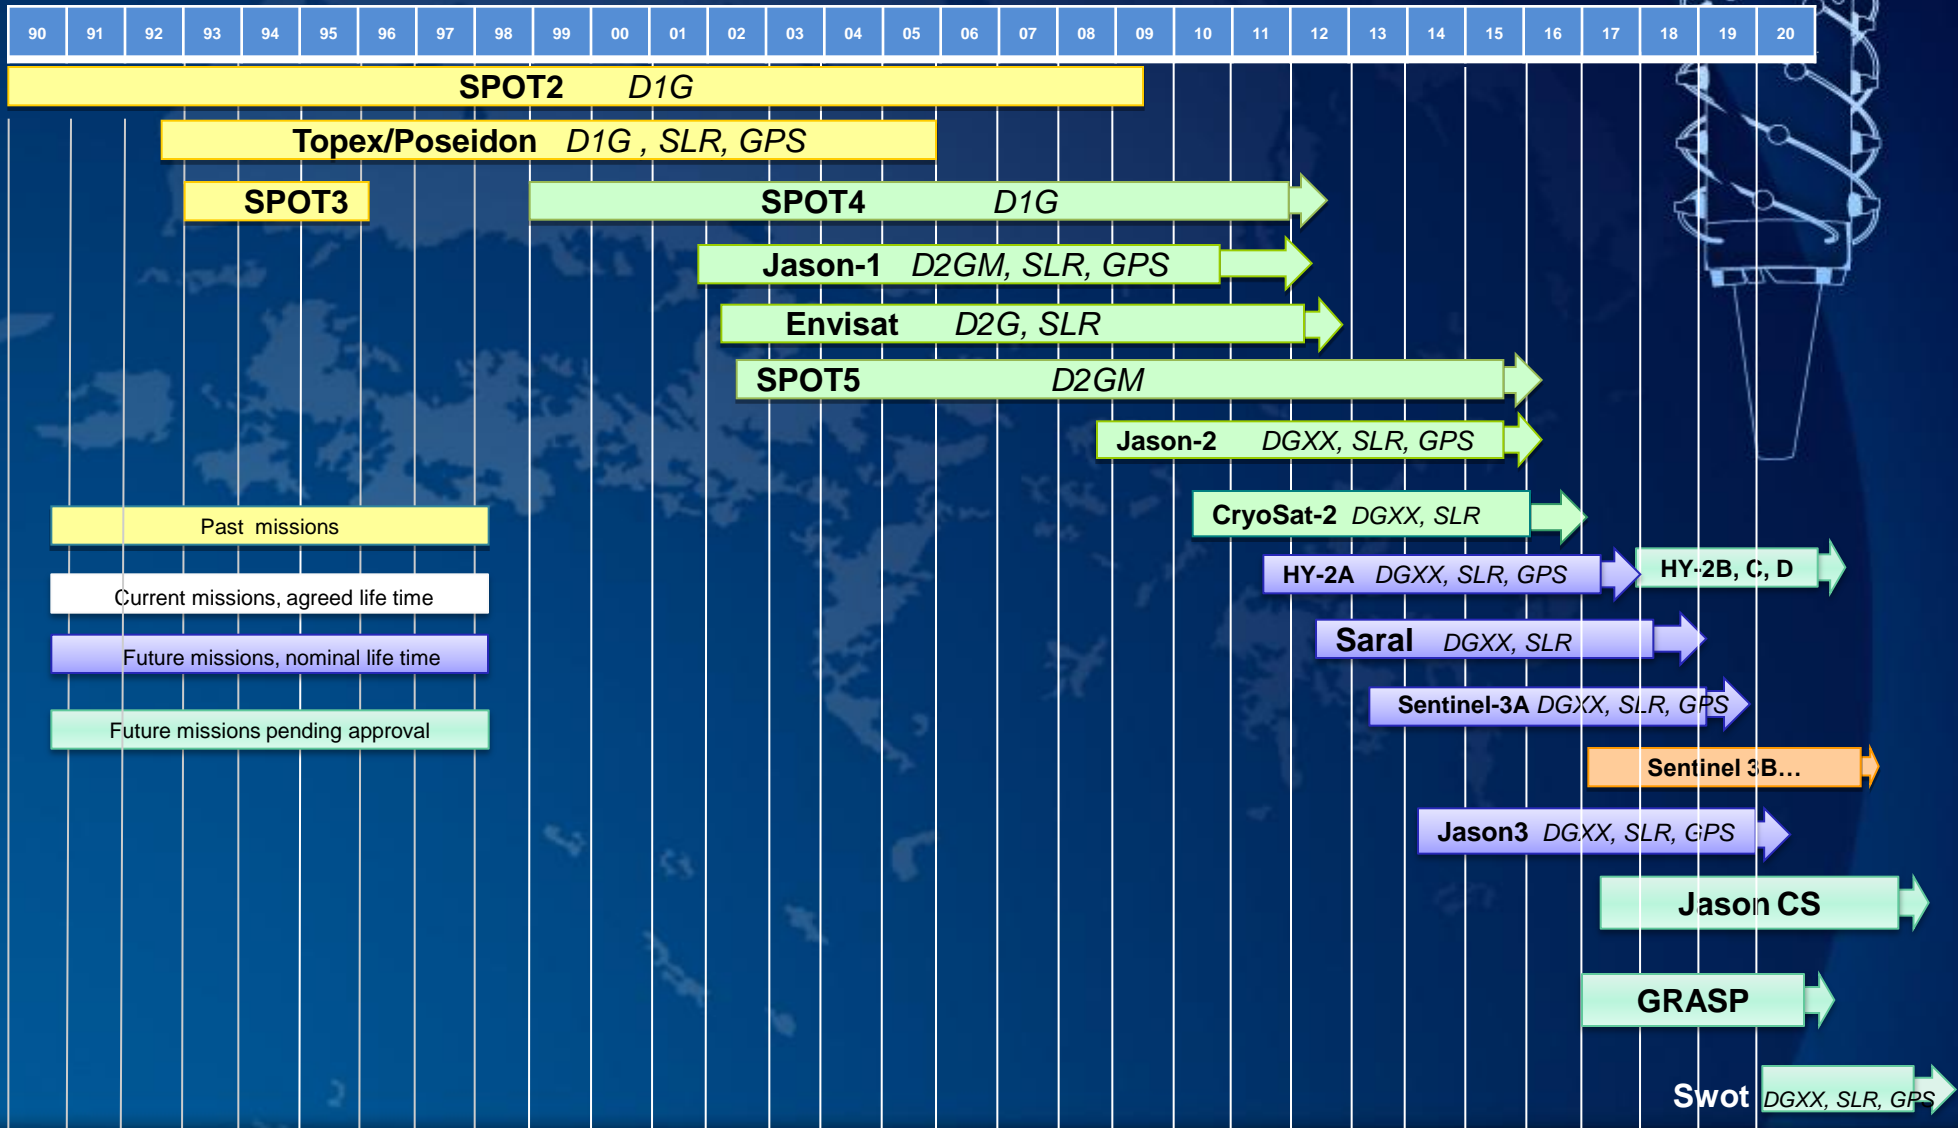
| 90 | 91 | 92 | 93 | 94 | 95 | 96 | 97 | 98 | 99 | 00 | 01 | 02 | 03 | 04 | 05 | 06 | 07 | 08 | 09 | 10 | 11 | 12 | 13 | 14 | 15 | 16 | 17 | 18 | 19 | 20 |
|---|---|---|---|---|---|---|---|---|---|---|---|---|---|---|---|---|---|---|---|---|---|---|---|---|---|---|---|---|---|---|

SPOT2 D1G

Topex/Poseidon D1G , SLR, GPS

SPOT3

SPOT4 D1G

Jason-1 D2GM, SLR, GPS

Envisat D2G, SLR

SPOT5 D2GM

Jason-2 DGXX, SLR, GPS

CryoSat-2 DGXX, SLR

HY-2A DGXX, SLR, GPS

HY-2B, C, D

Saral DGXX, SLR

Sentinel-3A DGXX, SLR, GPS

Sentinel 3B…

Jason3 DGXX, SLR, GPS

Jason CS

GRASP

Swot DGXX, SLR, GPS

Past missions

Current missions, agreed life time

Future missions, nominal life time

Future missions pending approval